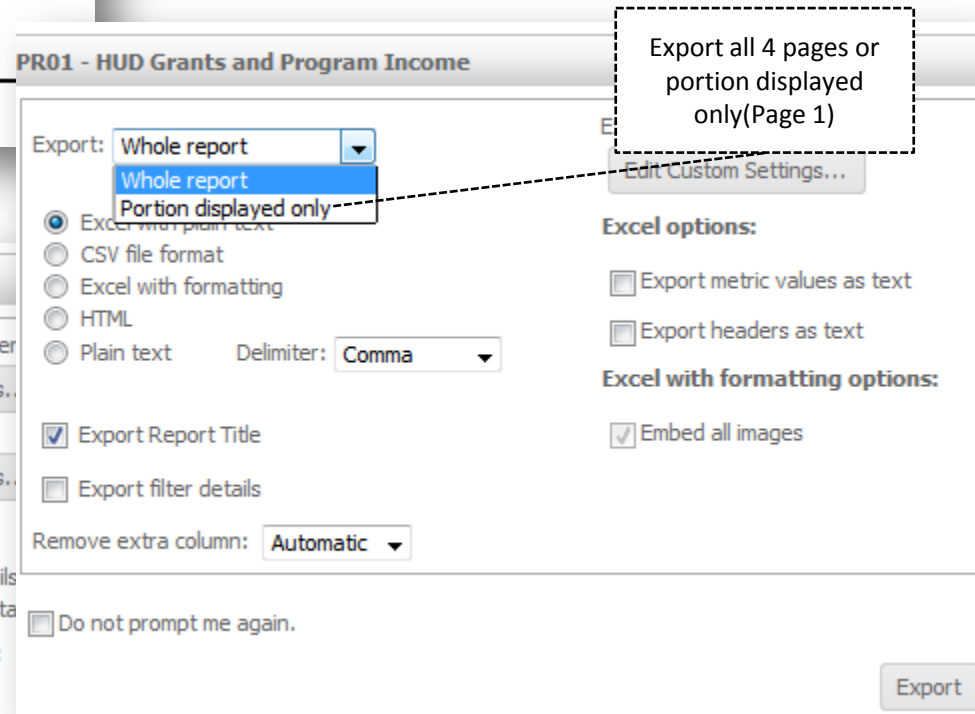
PR01 - HUD Grants and Program Income

Export all 4 pages or portion displayed only(Page 1)

Export: Whole report

Whole report
Portion displayed only

Excel with plain text
CSV file format
Excel with formatting
HTML
Plain text Delimiter: Comma

Export Report Title

Export filter details

Remove extra column: Automatic

E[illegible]

Edit Custom Settings...

Excel options:

Export metric values as text

Export headers as text

Excel with formatting options:

Embed all images

Do not prompt me again.

Export